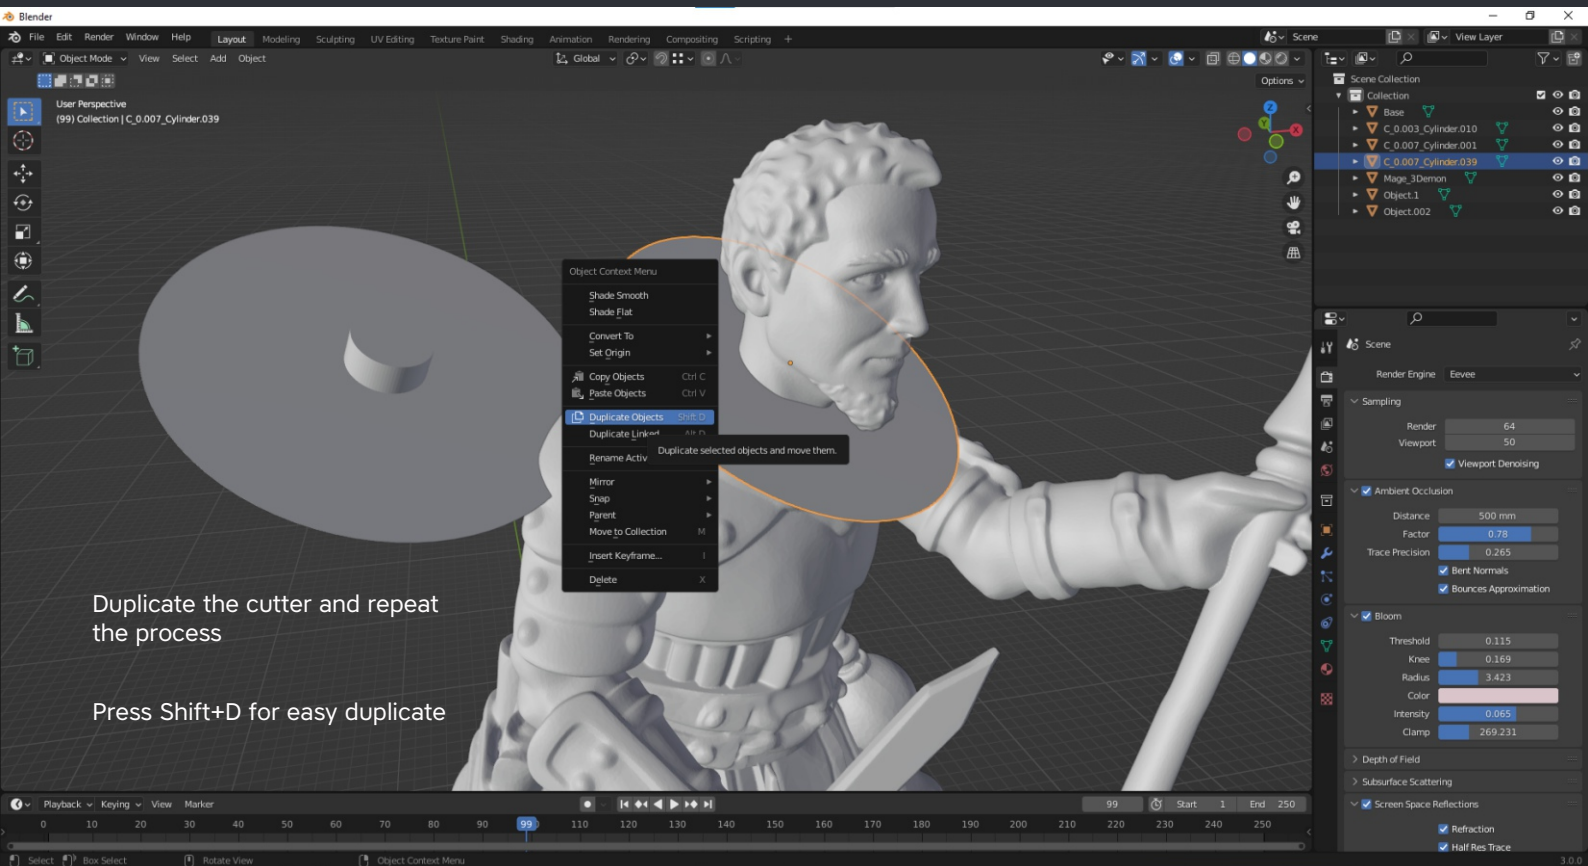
Blender

File Edit Render Window Help Layout Modeling Sculpting UV Editing Texture Paint Shading Animation Rendering Compositing Scripting +

Scene View Layer

Object Mode View Select Add Object Global Options

User Perspective
(99) Collection | C_0.007_Cylinder.039

Scene Collection
Collection
Base
C_0.003_Cylinder.010
C_0.007_Cylinder.001
C_0.007_Cylinder.039
Mage_3Demon
Object.1
Object.002

Object Context Menu
Shade Smooth
Shade Flat
Convert To
Set Origin
Copy Objects Ctrl C
Paste Objects Ctrl V
Duplicate Objects Shift D
Duplicate Linked Alt D
Rename Active
Duplicate selected objects and move them.
Mirror
Snap
Parent
Move to Collection M
Insert Keyframe... I
Delete X

Duplicate the cutter and repeat the process

Press Shift+D for easy duplicate

Scene
Render Engine Eevee
Sampling
Render 64
Viewport 50
Viewport Denoising
Ambient Occlusion
Distance 500 mm
Factor 0.78
Trace Precision 0.265
Bent Normals
Bounces Approximation
Bloom
Threshold 0.115
Knee 0.169
Radius 3.423
Color
Intensity 0.065
Clamp 269.231
Depth of Field
Subsurface Scattering
Screen Space Reflections
Refraction
Half Res Trace

Playback Keying View Marker
99 Start 1 End 250
0 10 20 30 40 50 60 70 80 90 99 110 120 130 140 150 160 170 180 190 200 210 220 230 240 250

Select Box Select Rotate View Object Context Menu 3.0.0